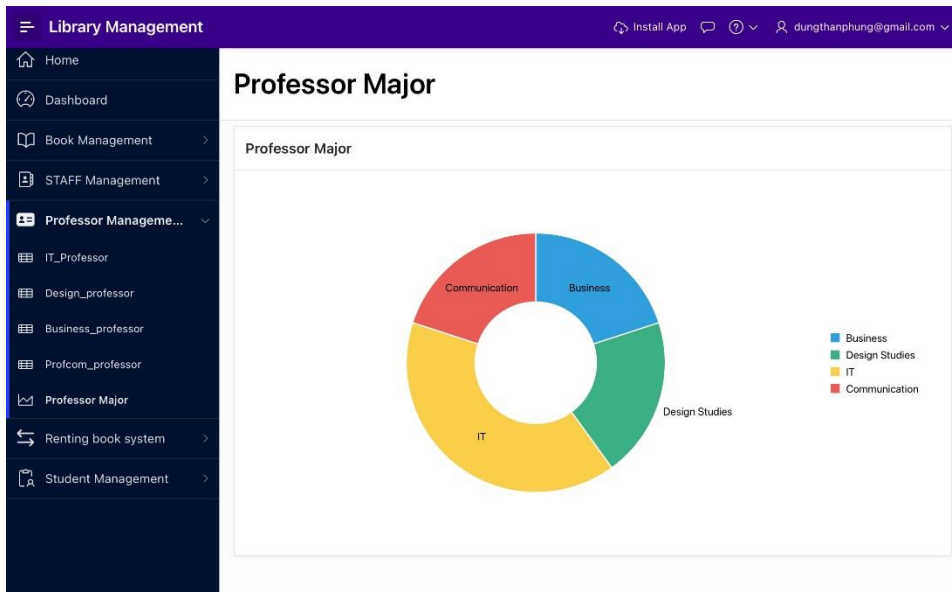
Library Management

Install App

dungthanphung@gmail.com

Home

Dashboard

Book Management

STAFF Management

Professor Manageme...

IT_Professor

Design_professor

Business_professor

Profcom_professor

Professor Major

Renting book system

Student Management

Professor Major

Professor Major

Communication

Business

Design Studies

IT

Business
Design Studies
IT
Communication